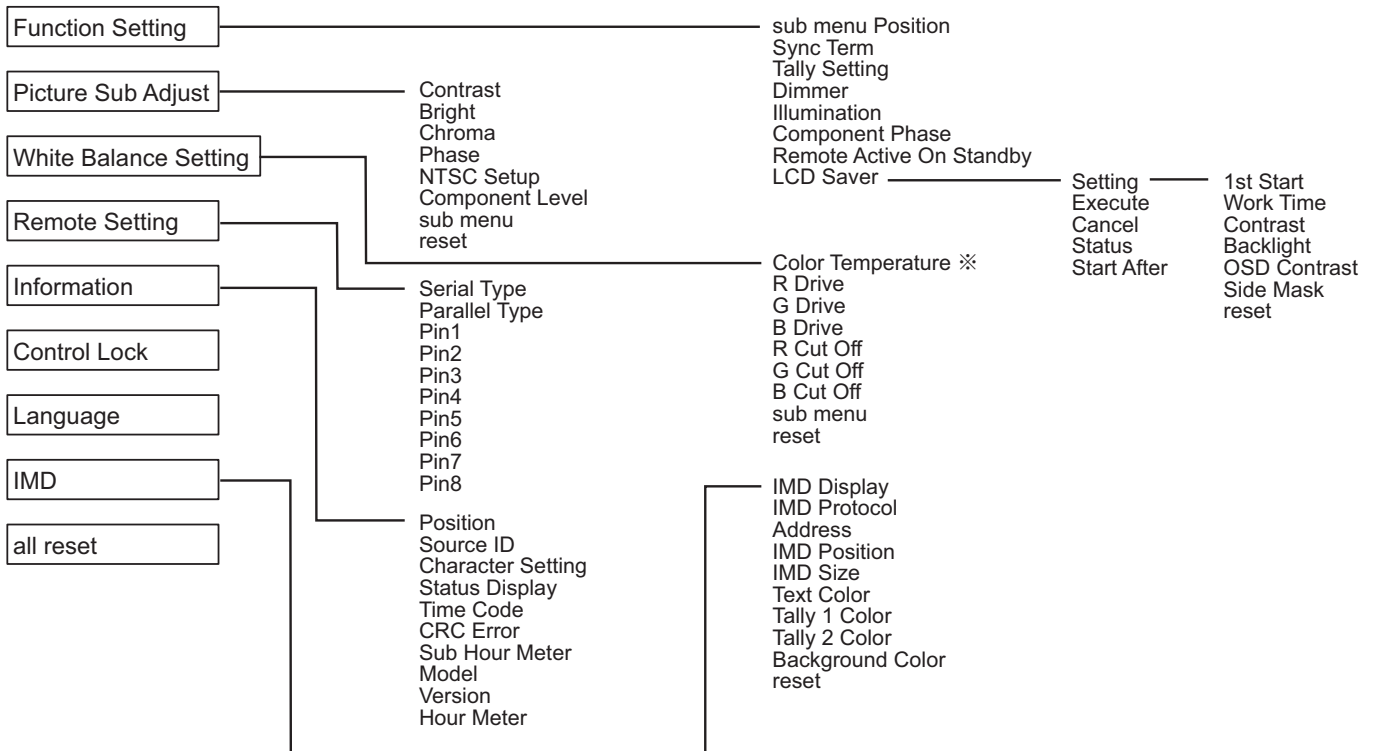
Function Setting

Picture Sub Adjust

White Balance Setting

Remote Setting

Information

Control Lock

Language

IMD

all reset

Contrast
Bright
Chroma
Phase
NTSC Setup
Component Level
sub menu
reset

Serial Type
Parallel Type
Pin1
Pin2
Pin3
Pin4
Pin5
Pin6
Pin7
Pin8

Position
Source ID
Character Setting
Status Display
Time Code
CRC Error
Sub Hour Meter
Model
Version
Hour Meter

sub menu Position
Sync Term
Tally Setting
Dimmer
Illumination
Component Phase
Remote Active On Standby
LCD Saver

Color Temperature ※
R Drive
G Drive
B Drive
R Cut Off
G Cut Off
B Cut Off
sub menu
reset

IMD Display
IMD Protocol
Address
IMD Position
IMD Size
Text Color
Tally 1 Color
Tally 2 Color
Background Color
reset

Setting
Execute
Cancel
Status
Start After

1st Start
Work Time
Contrast
Backlight
OSD Contrast
Side Mask
reset